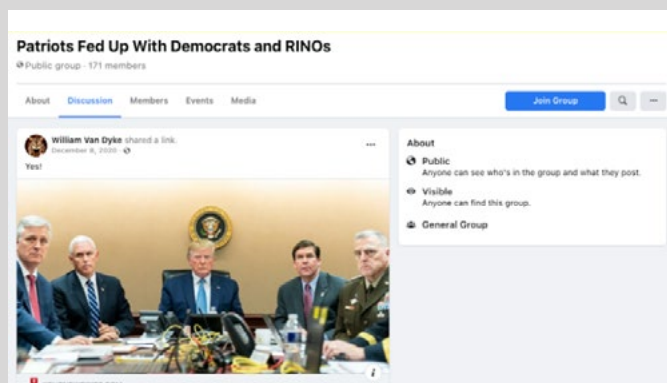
Patriots Fed Up With Democrats and RINOs

Public group · 171 members

About Discussion Members Events Media

Join Group

William Van Dyke shared a link.
December 6, 2020 ·

Yes!

About

Public
Anyone can see who's in the group and what they post.

Visible
Anyone can find this group.

General Group